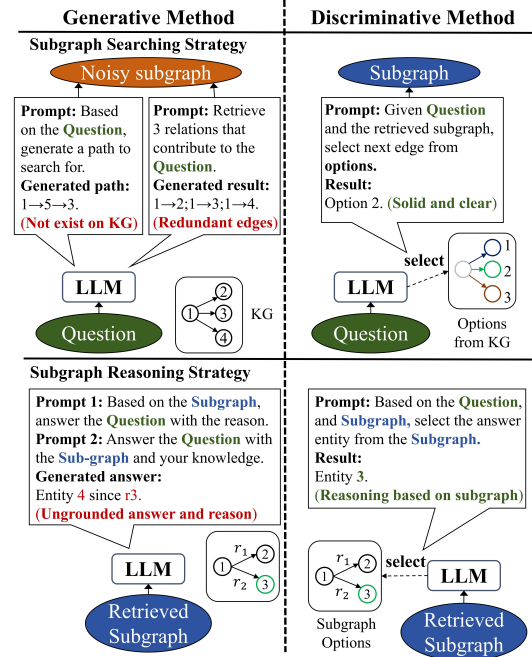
Generative Method

Discriminative Method

Subgraph Searching Strategy

Noisy subgraph

Prompt: Based on the Question, generate a path to search for.
Generated path: 1→5→3.
(Not exist on KG)

Prompt: Retrieve 3 relations that contribute to the Question.
Generated result: 1→2;1→3;1→4.
(Redundant edges)

LLM

Question

1 2 3 4 KG

Subgraph

Prompt: Given Question and the retrieved subgraph, select next edge from options.
Result:
Option 2. (Solid and clear)

select

1 2 3

LLM

Question

Options from KG

Subgraph Reasoning Strategy

Prompt 1: Based on the Subgraph, answer the Question with the reason.
Prompt 2: Answer the Question with the Sub-graph and your knowledge.
Generated answer:
Entity 4 since r3.
(Ungrounded answer and reason)

LLM

$r_1$ $r_2$ 1 2 3

Retrieved Subgraph

Prompt: Based on the Question, and Subgraph, select the answer entity from the Subgraph.
Result:
Entity 3.
(Reasoning based on subgraph)

$r_1$ $r_2$ 1 2 3

select

LLM

Subgraph Options

Retrieved Subgraph